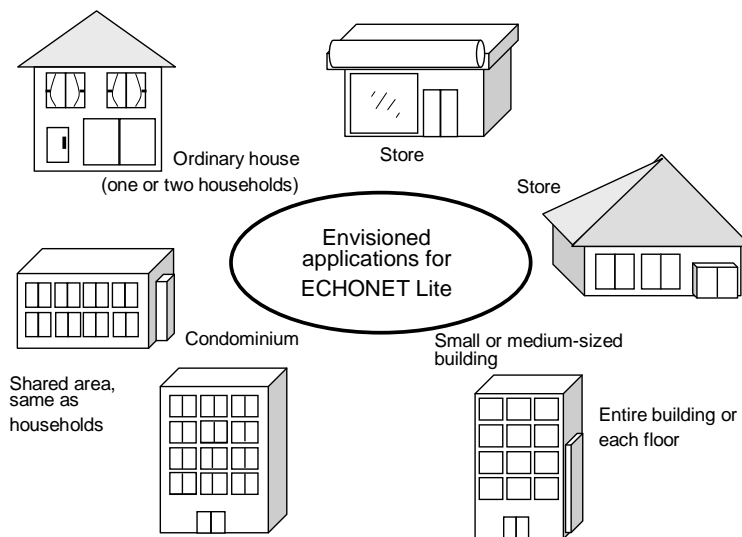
Ordinary house (one or two households)

Store

Store

Envisioned applications for ECHONET Lite

Condominium

Shared area, same as households

Small or medium-sized building

Entire building or each floor